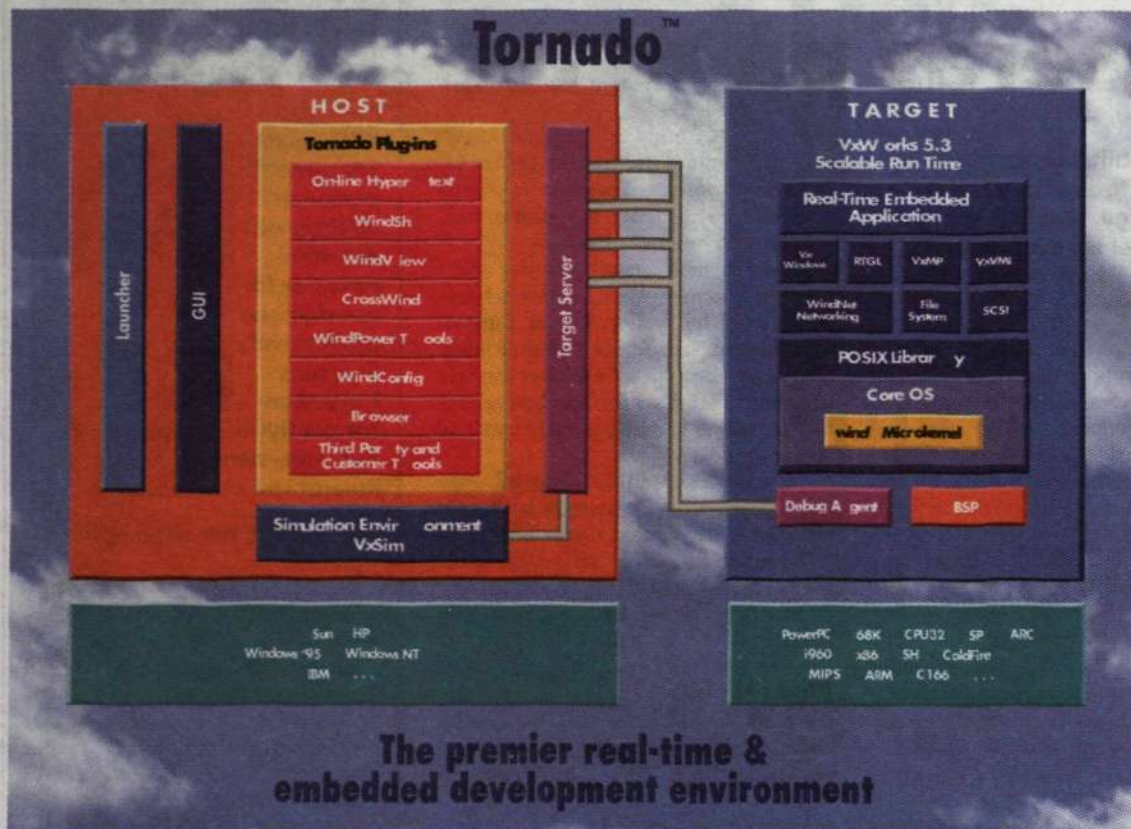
Tornado™

HOST

Launcher

GUI

Tornado Plug-ins

Online Hyper text

WindSh

WindView

CrossWind

WindPower Tools

WindConfig

Browser

Third Party and Customer Tools

Target Server

Simulation Environment VxSim

TARGET

VxWorks 5.3 Scalable Run Time

Real-Time Embedded Application

Vx Windows

RTGL

VxMP

VxVMI

WindNet Networking

File System

SCSI

POSIX Library

Core OS

wind Microkernel

Debug Agent

BSP

Sun HP
Windows 95 Windows NT
IBM ...

PowerPC 68K CPU32 SP ARC
i960 x86 SH ColdFire
MIPS ARM C166 ...

The premier real-time & embedded development environment